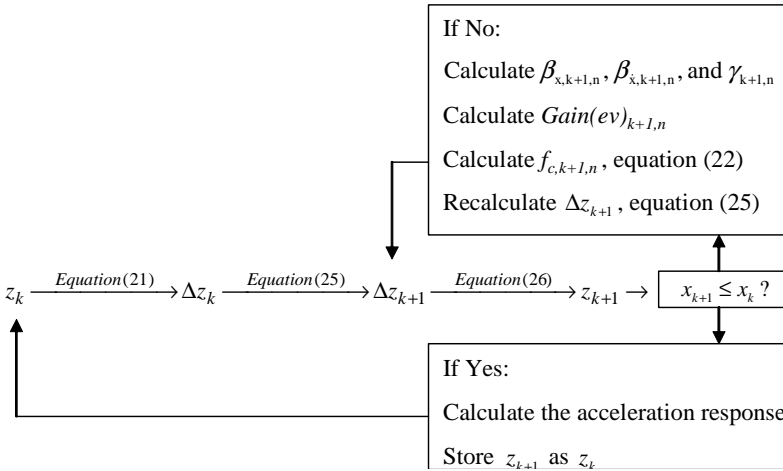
If No:

Calculate $\beta_{x,k+1,n}$, $\beta_{\dot{x},k+1,n}$, and $\gamma_{k+1,n}$

Calculate $Gain(ev)_{k+1,n}$

Calculate $f_{c,k+1,n}$, equation (22)

Recalculate $\Delta z_{k+1}$, equation (25)

$z_k \xrightarrow{Equation(21)} \Delta z_k \xrightarrow{Equation(25)} \Delta z_{k+1} \xrightarrow{Equation(26)} z_{k+1} \rightarrow$ $x_{k+1} \leq x_k$ ?

If Yes:

Calculate the acceleration response

Store $z_{k+1}$ as $z_k$